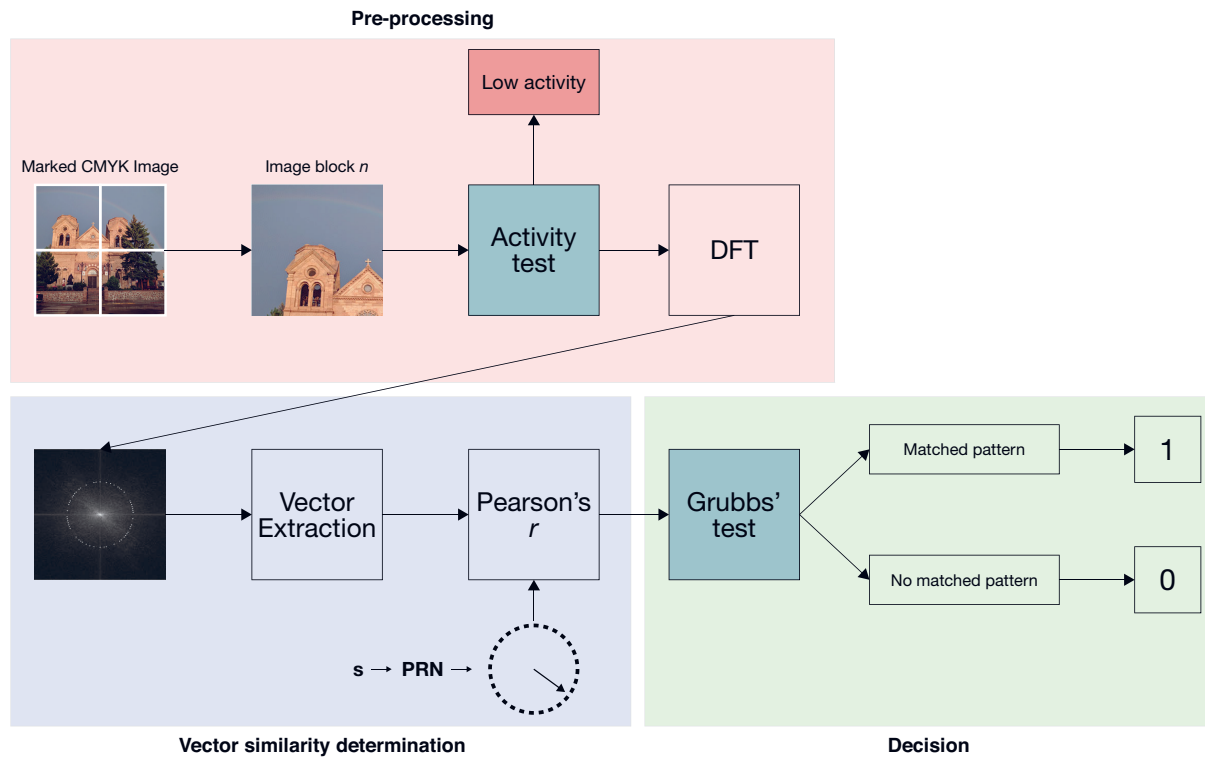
Pre-processing

Low activity

Marked CMYK Image

Image block *n*

Activity test

DFT

Vector Extraction

Pearson's *r*

Grubbs' test

Matched pattern

1

No matched pattern

0

**s** → **PRN** →

Vector similarity determination

Decision